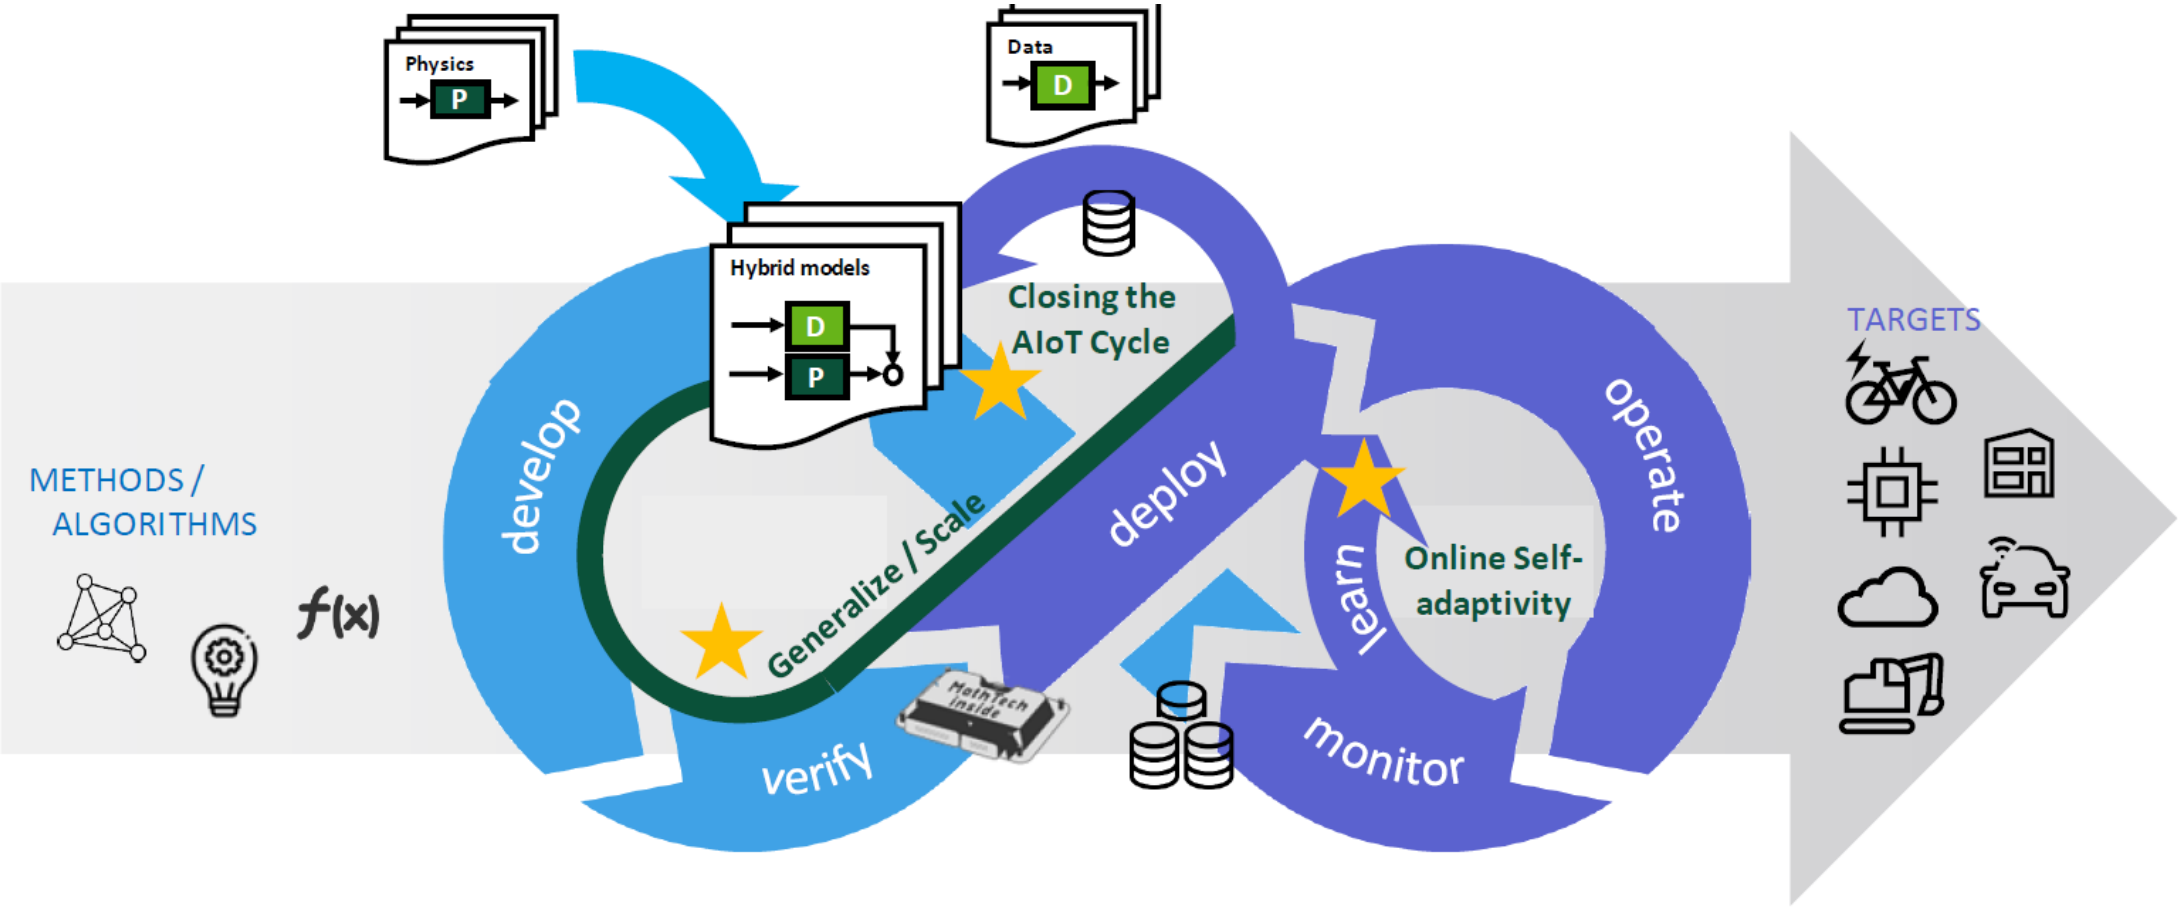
Physics
P

Data
D

Hybrid models
D
P

Closing the AIoT Cycle

develop

Generalize / Scale

deploy

operate

learn

Online Self-adaptivity

verify

MathTech inside

monitor

METHODS / ALGORITHMS

$f(x)$

TARGETS